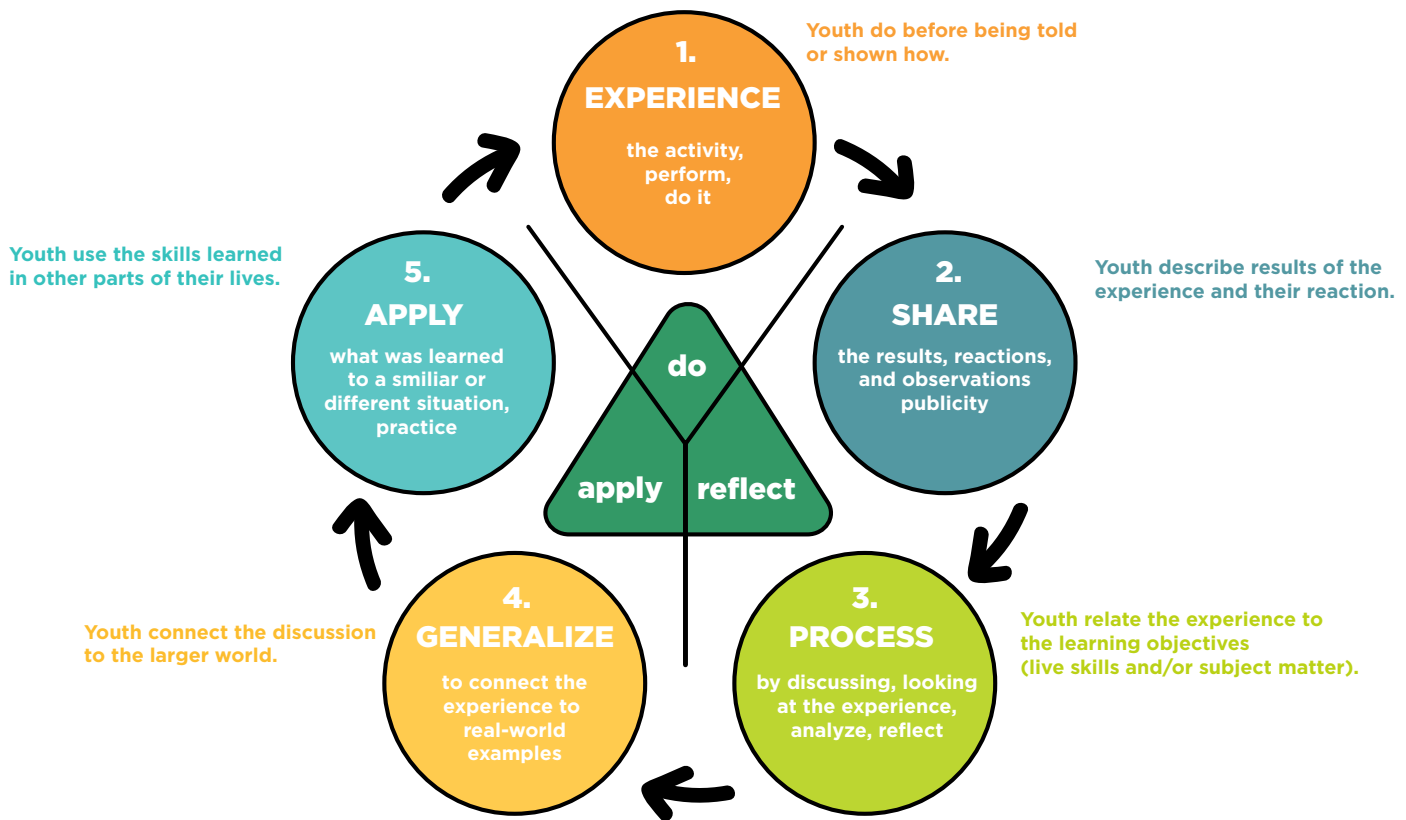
1.
EXPERIENCE
the activity, perform, do it

Youth do before being told or shown how.

2.
SHARE
the results, reactions, and observations publicity

Youth describe results of the experience and their reaction.

3.
PROCESS
by discussing, looking at the experience, analyze, reflect

Youth relate the experience to the learning objectives (live skills and/or subject matter).

4.
GENERALIZE
to connect the experience to real-world examples

Youth connect the discussion to the larger world.

5.
APPLY
what was learned to a smiliar or different situation, practice

Youth use the skills learned in other parts of their lives.

do
apply
reflect